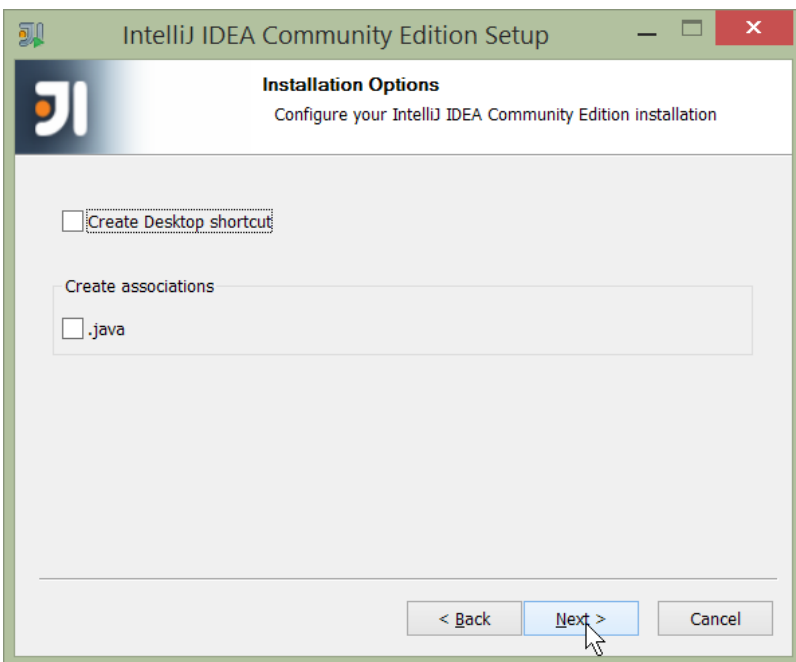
IntelliJ IDEA Community Edition Setup

JI

Installation Options

Configure your IntelliJ IDEA Community Edition installation

Create Desktop shortcut

Create associations

.java

< Back

Next >

Cancel